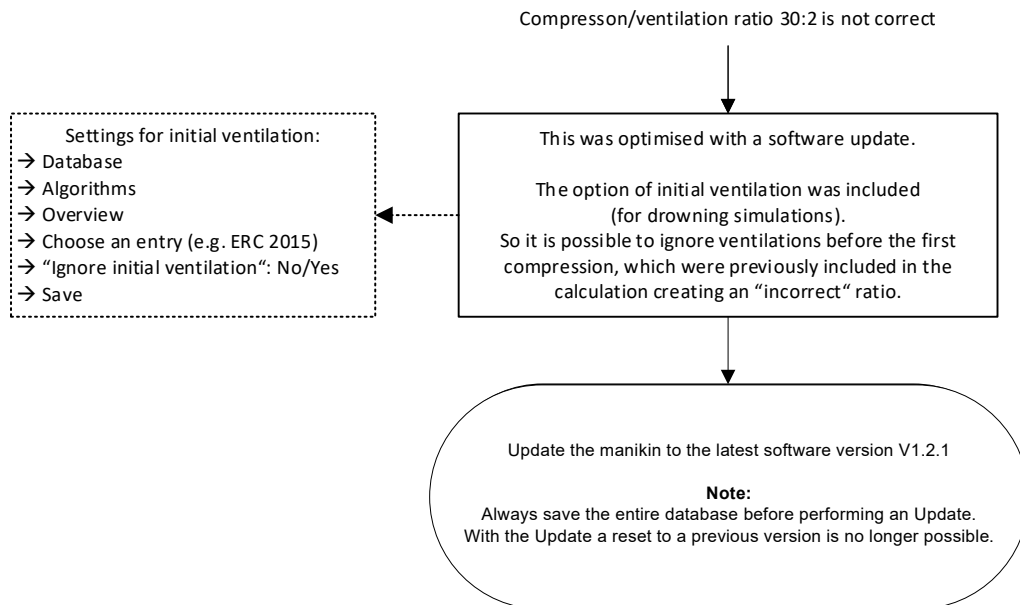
Compresson/ventilation ratio 30:2 is not correct

This was optimised with a software update.

The option of initial ventilation was included (for drowning simulations).
So it is possible to ignore ventilations before the first compression, which were previously included in the calculation creating an “incorrect“ ratio.

Settings for initial ventilation:
→ Database
→ Algorithms
→ Overview
→ Choose an entry (e.g. ERC 2015)
→ “Ignore initial ventilation”: No/Yes
→ Save

Update the manikin to the latest software version V1.2.1

**Note:**
Always save the entire database before performing an Update.
With the Update a reset to a previous version is no longer possible.